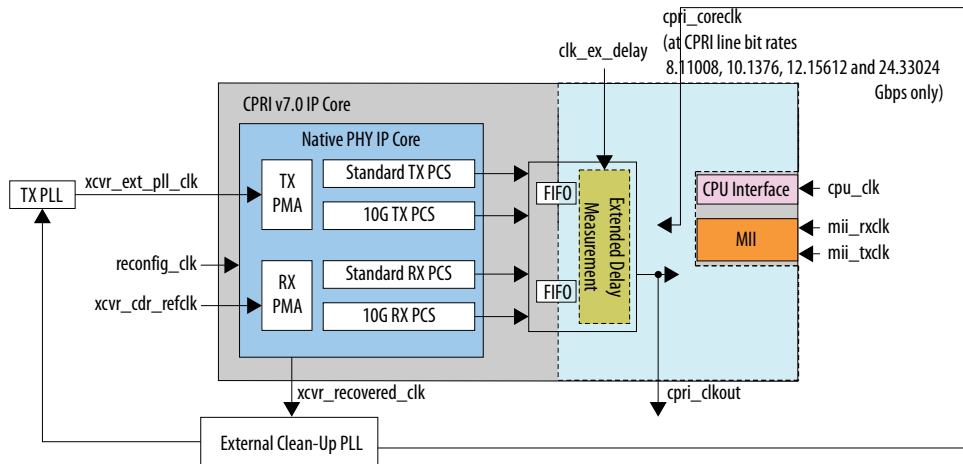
cpri_coreclk
(at CPRI line bit rates
8.11008, 10.1376, 12.15612 and 24.33024
Gbps only)

clk_ex_delay

CPRI v7.0 IP Core

Native PHY IP Core

TX PLL

xcvr_ext_pll_clk

TX
PMA

Standard TX PCS

10G TX PCS

reconfig_clk

RX
PMA

Standard RX PCS

xcvr_cdr_refclk

10G RX PCS

FIFO

FIFO

Extended Delay
Measurement

CPU Interface

cpu_clk

MII

mii_rxclk

mii_txclk

xcvr_recovered_clk

cpri_clkout

External Clean-Up PLL